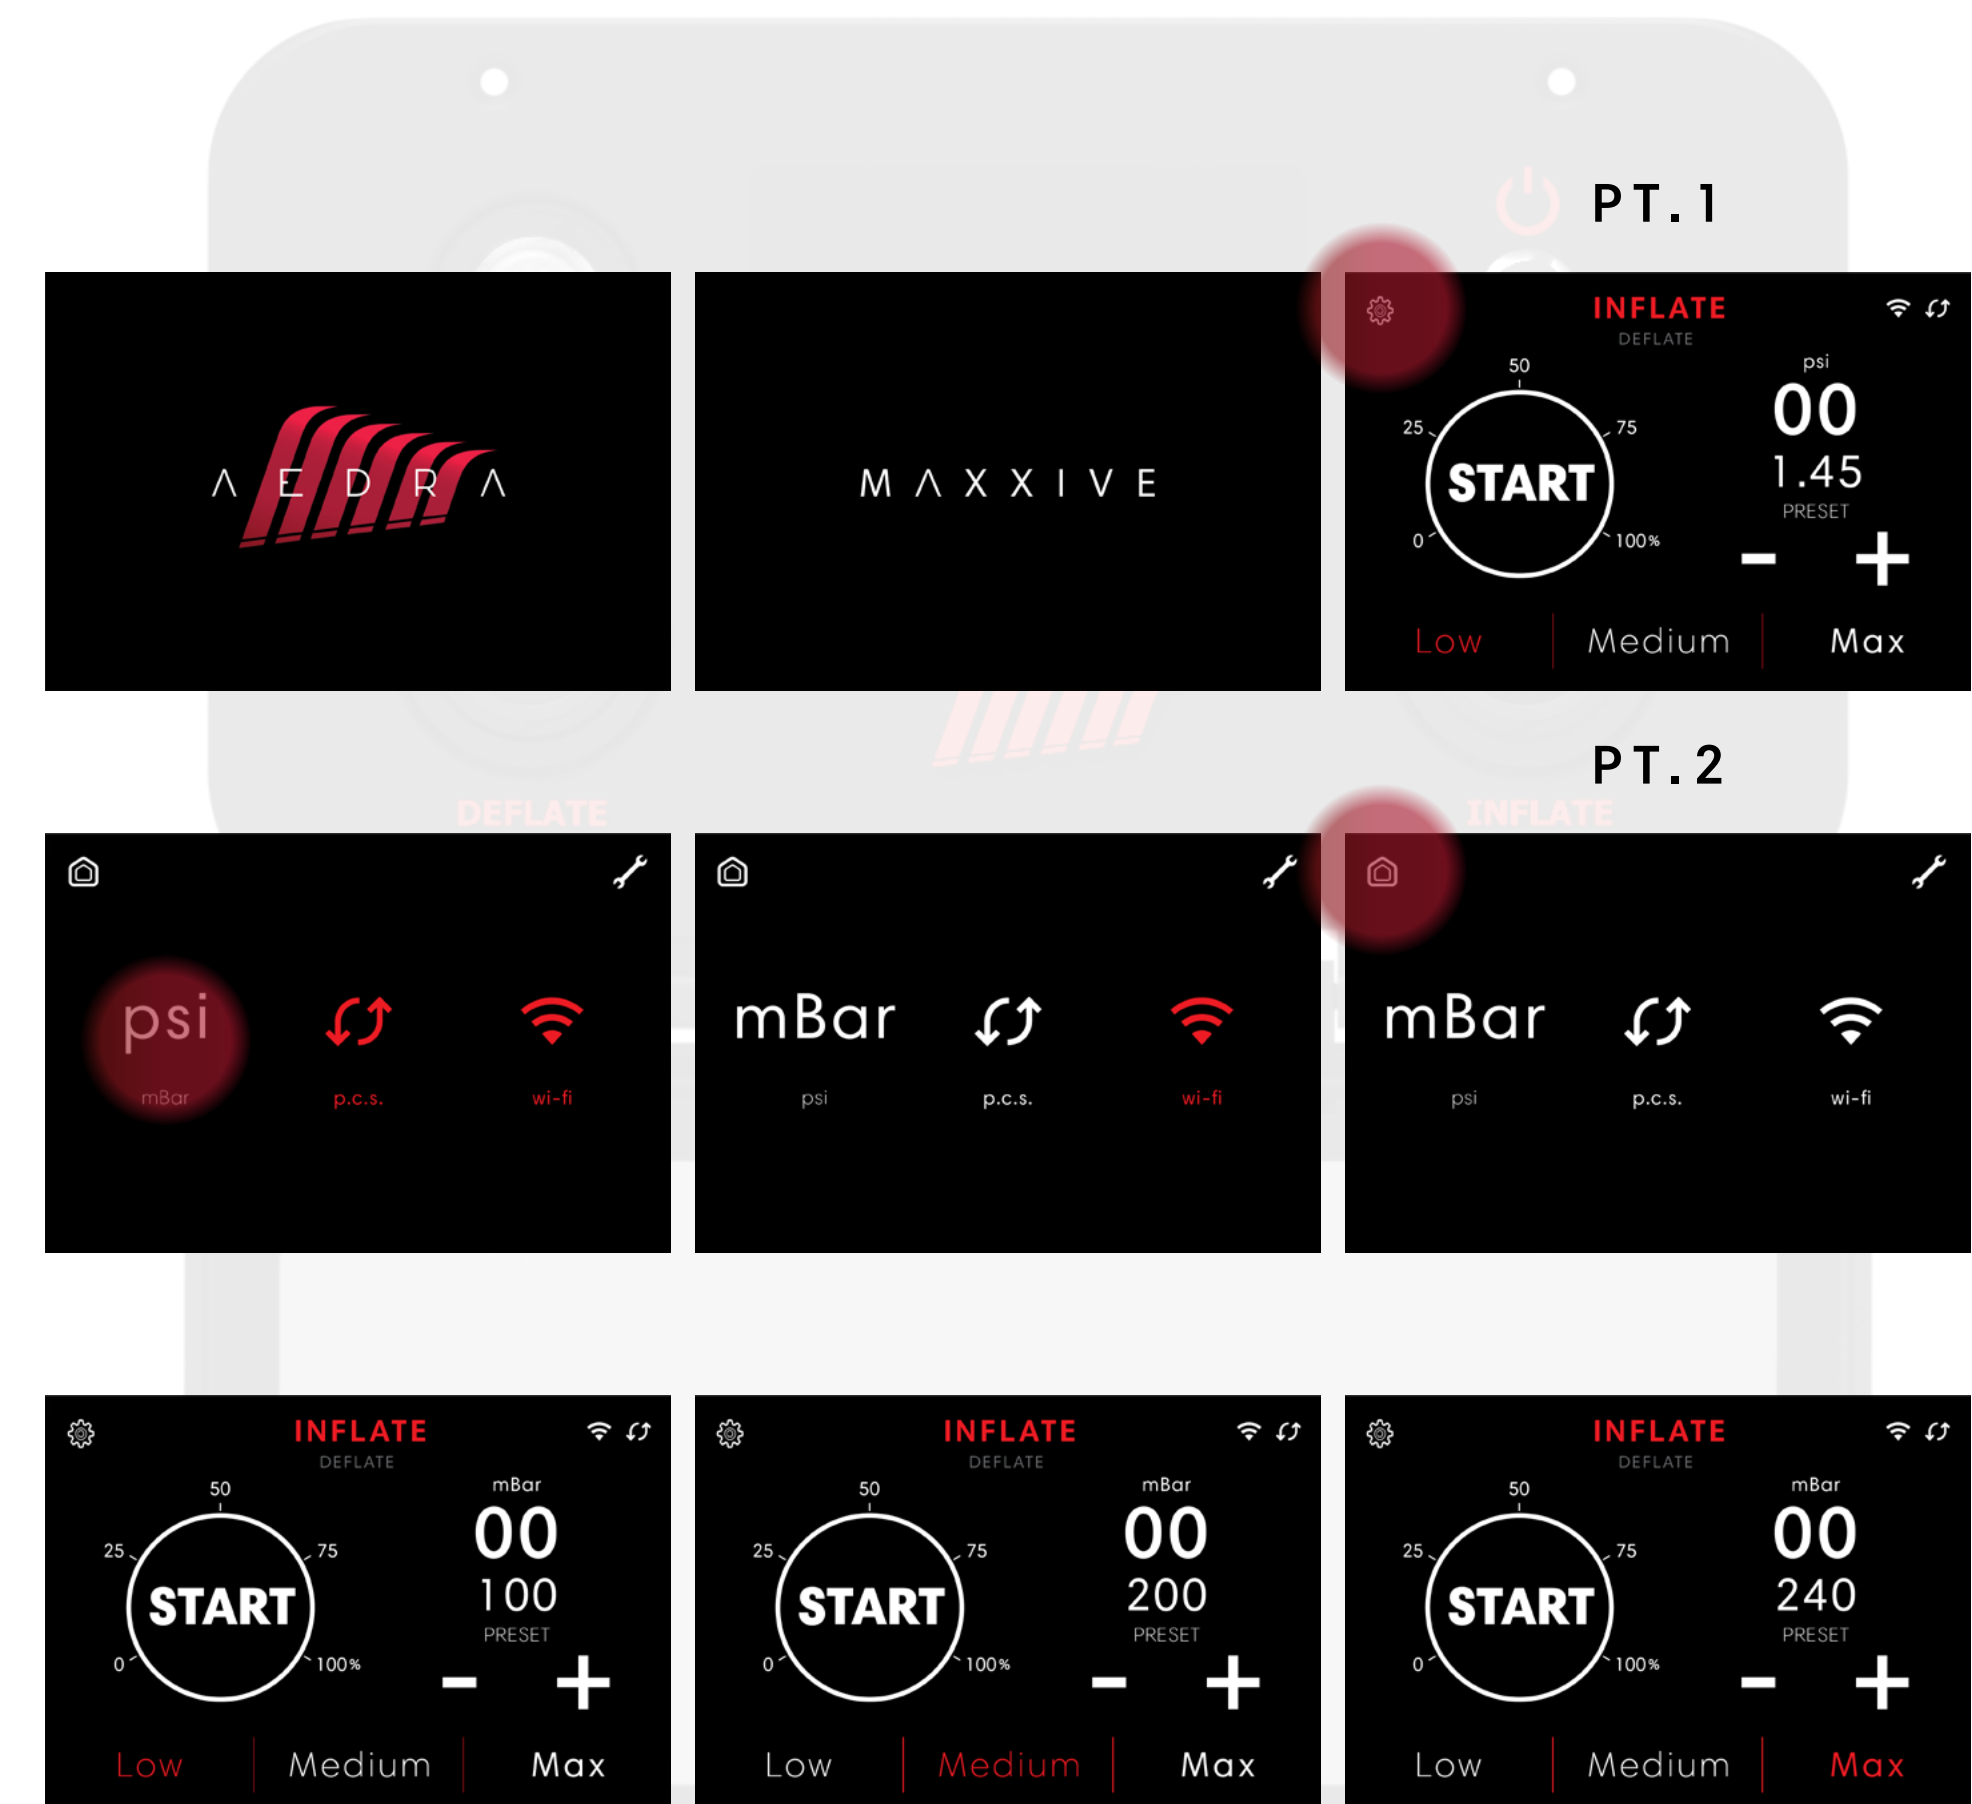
PT.1

Λ E D R Λ

M Λ X X I V E

INFLATE
DEFLATE
50
25
75
0
100%
START
psi
00
1.45
PRESET
-
+
Low
Medium
Max

PT.2

psi
mBar
p.c.s.
wi-fi

mBar
psi
p.c.s.
wi-fi

mBar
psi
p.c.s.
wi-fi

INFLATE
DEFLATE
50
25
75
0
100%
START
mBar
00
100
PRESET
-
+
Low
Medium
Max

INFLATE
DEFLATE
50
25
75
0
100%
START
mBar
00
200
PRESET
-
+
Low
Medium
Max

INFLATE
DEFLATE
50
25
75
0
100%
START
mBar
00
240
PRESET
-
+
Low
Medium
Max